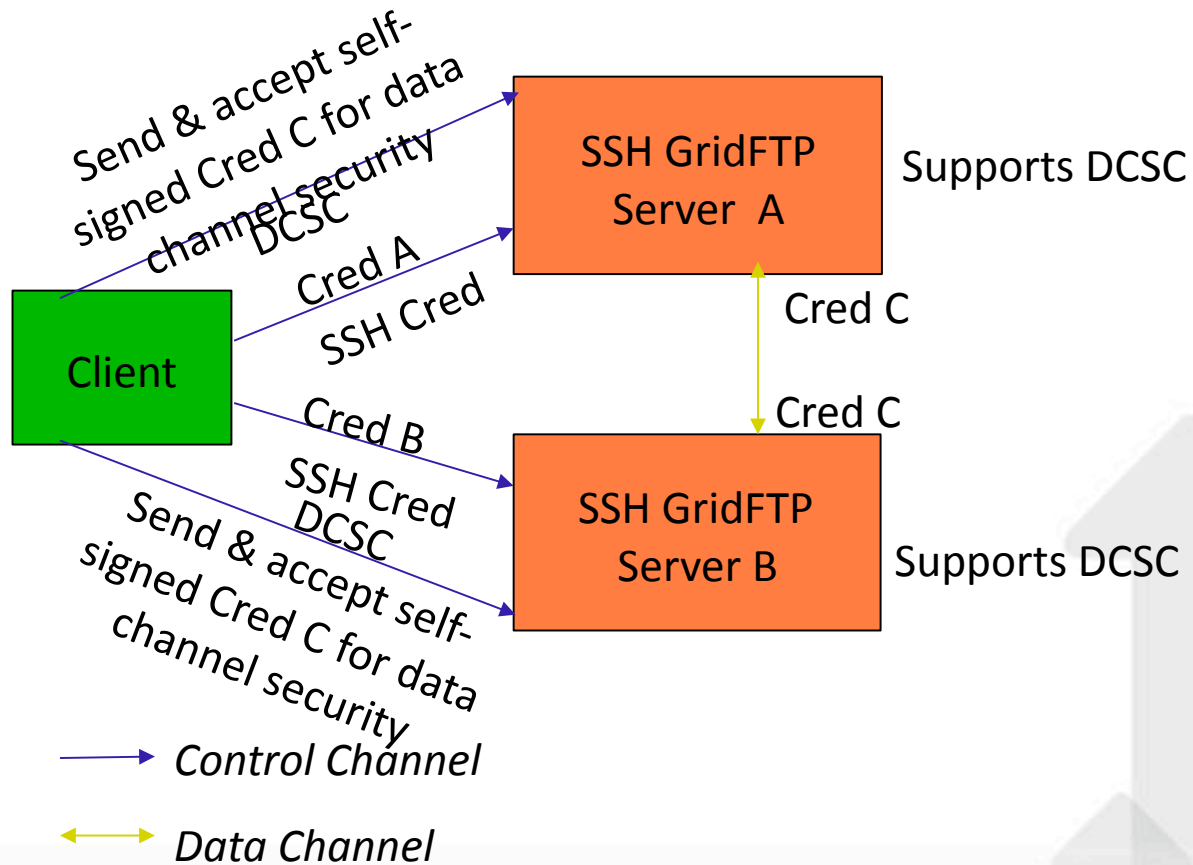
Send & accept self-signed Cred C for data channel security

DCSC

SSH GridFTP Server A

Supports DCSC

Cred A

SSH Cred

Client

Cred C

Cred C

Cred B

SSH Cred

DCSC

SSH GridFTP Server B

Supports DCSC

Send & accept self-signed Cred C for data channel security

Control Channel

Data Channel